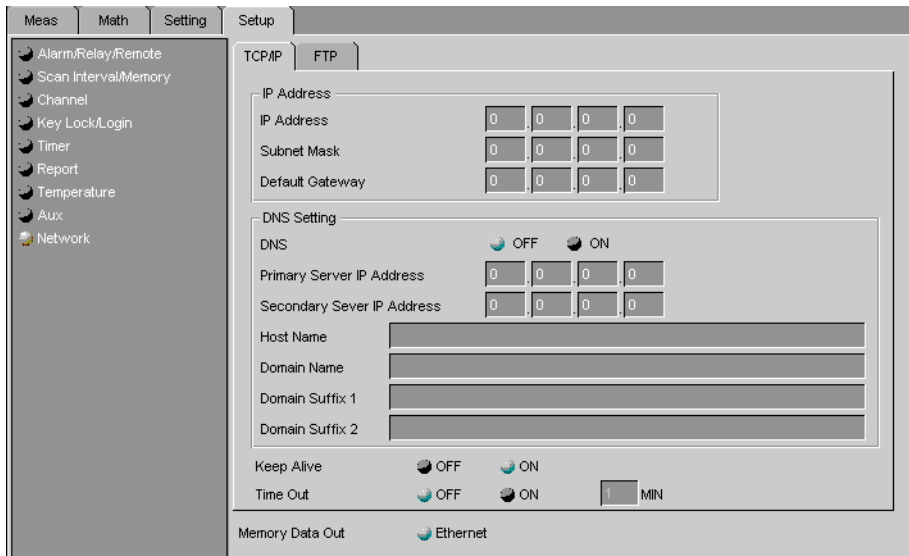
Meas | Math | Setting | Setup

Alarm/Relay/Remote
Scan Interval/Memory
Channel
Key Lock/Login
Timer
Report
Temperature
Aux
Network

TCP/IP | FTP

IP Address
IP Address 0 . 0 . 0 . 0
Subnet Mask 0 . 0 . 0 . 0
Default Gateway 0 . 0 . 0 . 0

DNS Setting
DNS OFF ON
Primary Server IP Address 0 . 0 . 0 . 0
Secondary Sever IP Address 0 . 0 . 0 . 0
Host Name
Domain Name
Domain Suffix 1
Domain Suffix 2

Keep Alive OFF ON
Time Out OFF ON 1 MIN

Memory Data Out Ethernet